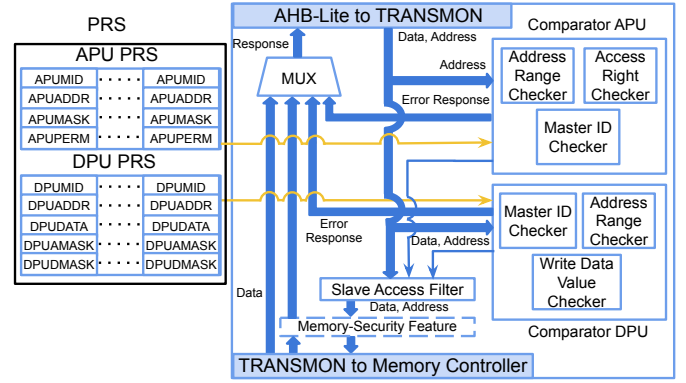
PRS

APU PRS

| APUMID | ······ | APUMID |
|---|---|---|
| APUADDR | ······ | APUADDR |
| APUMASK | ······ | APUMASK |
| APUPERM | ······ | APUPERM |

DPU PRS

| DPUMID | ······ | DPUMID |
|---|---|---|
| DPUADDR | ······ | DPUADDR |
| DPUDATA | ······ | DPUDATA |
| DPUAMASK | ······ | DPUAMASK |
| DPUDMASK | ······ | DPUDMASK |

AHB-Lite to TRANSMON

Response

MUX

Data, Address

Address

Error Response

Comparator APU

Address Range Checker

Access Right Checker

Master ID Checker

Error Response

Data, Address

Master ID Checker

Address Range Checker

Write Data Value Checker

Comparator DPU

Data

Slave Access Filter

Data, Address

Memory-Security Feature

TRANSMON to Memory Controller